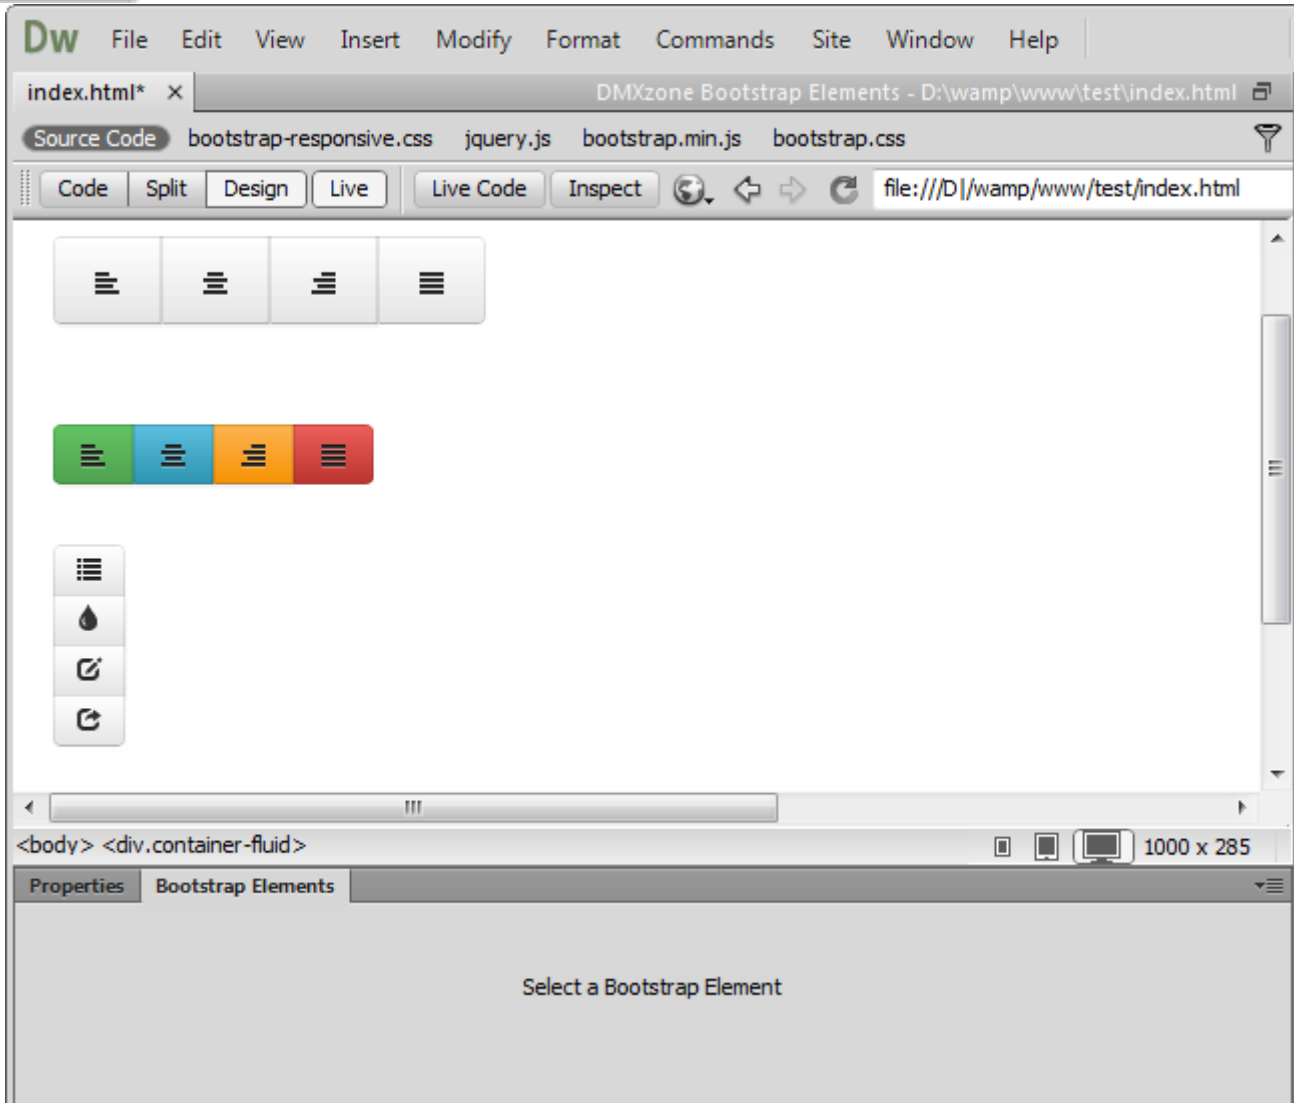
Dw File Edit View Insert Modify Format Commands Site Window Help

index.html* ×
DMXzone Bootstrap Elements - D:\wamp\www\test\index.html

Source Code bootstrap-responsive.css jquery.js bootstrap.min.js bootstrap.css

Code Split Design Live Live Code Inspect file:///D|/wamp/www/test/index.html

<body> <div.container-fluid>
1000 x 285

Properties Bootstrap Elements

Select a Bootstrap Element